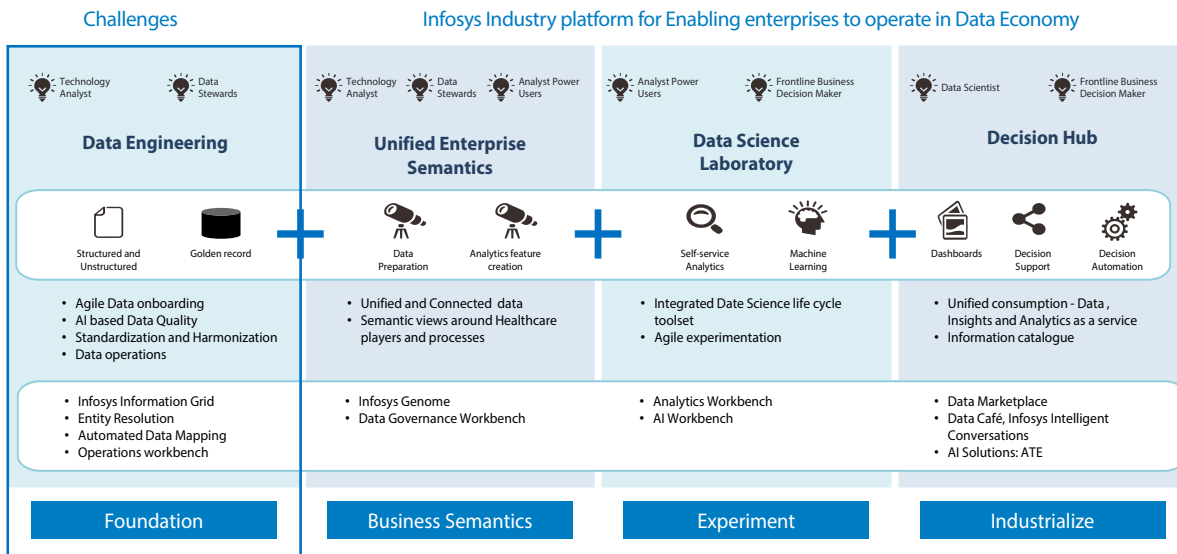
Challenges

Infosys Industry platform for Enabling enterprises to operate in Data Economy

Technology Analyst
Data Stewards

Data Engineering

Structured and Unstructured
Golden record

- Agile Data onboarding
- AI based Data Quality
- Standardization and Harmonization
- Data operations

- Infosys Information Grid
- Entity Resolution
- Automated Data Mapping
- Operations workbench

Foundation

Technology Analyst
Data Stewards
Analyst Power Users

Unified Enterprise Semantics

Data Preparation
Analytics feature creation

- Unified and Connected data
- Semantic views around Healthcare players and processes

- Infosys Genome
- Data Governance Workbench

Business Semantics

Analyst Power Users
Frontline Business Decision Maker

Data Science Laboratory

Self-service Analytics
Machine Learning

- Integrated Date Science life cycle toolset
- Agile experimentation

- Analytics Workbench
- AI Workbench

Experiment

Data Scientist
Frontline Business Decision Maker

Decision Hub

Dashboards
Decision Support
Decision Automation

- Unified consumption - Data , Insights and Analytics as a service
- Information catalogue

- Data Marketplace
- Data Café, Infosys Intelligent Conversations
- AI Solutions: ATE

Industrialize